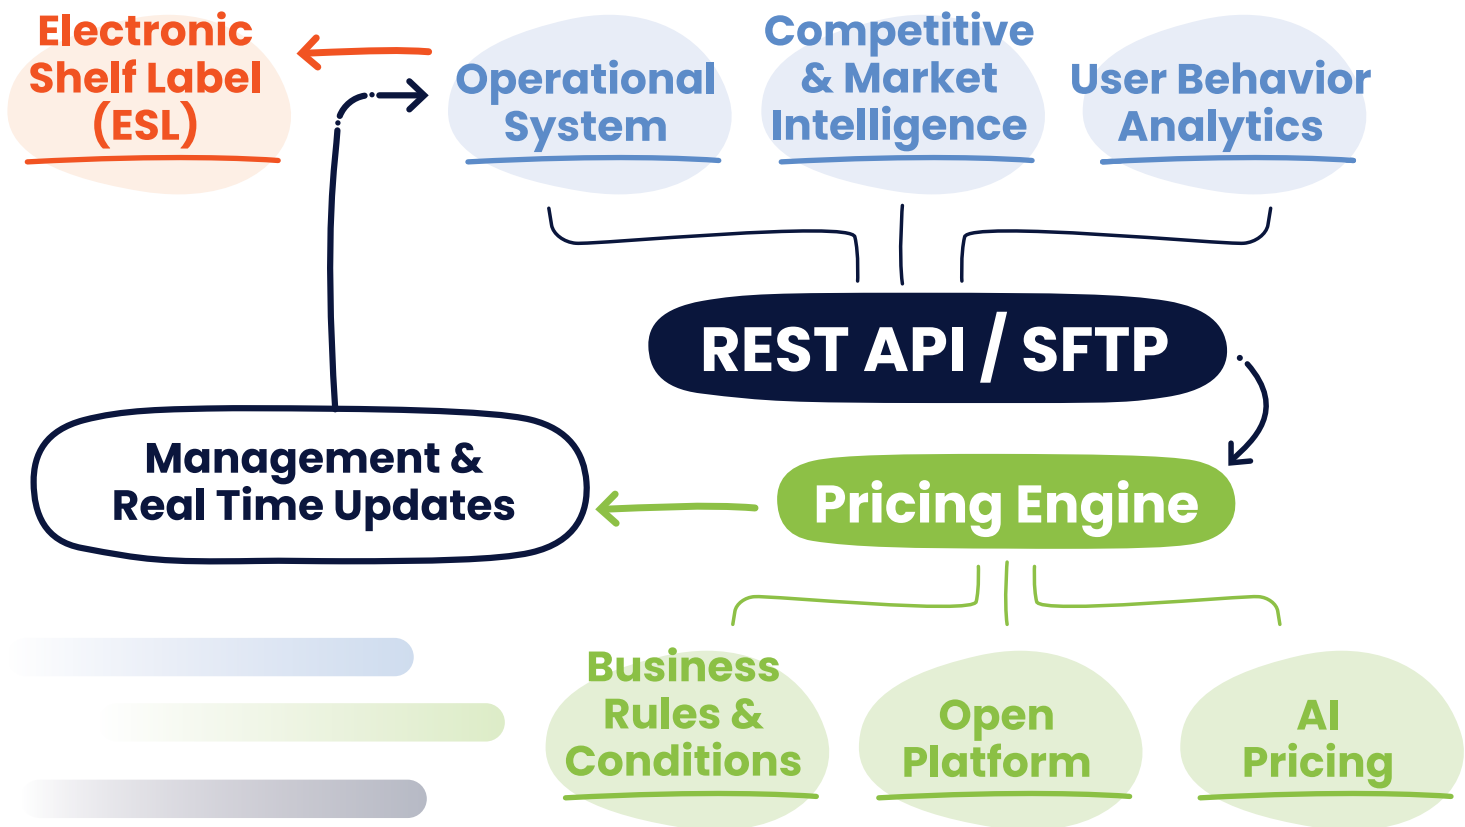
Electronic Shelf Label (ESL)

Operational System

Competitive & Market Intelligence

User Behavior Analytics

REST API / SFTP

Management & Real Time Updates

Pricing Engine

Business Rules & Conditions

Open Platform

AI Pricing